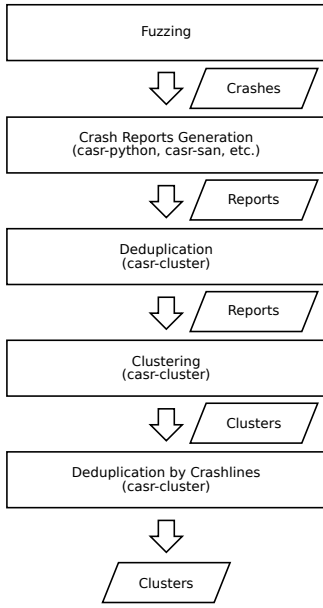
Fuzzing

Crashes

Crash Reports Generation
(casr-python, casr-san, etc.)

Reports

Deduplication
(casr-cluster)

Reports

Clustering
(casr-cluster)

Clusters

Deduplication by Crashlines
(casr-cluster)

Clusters